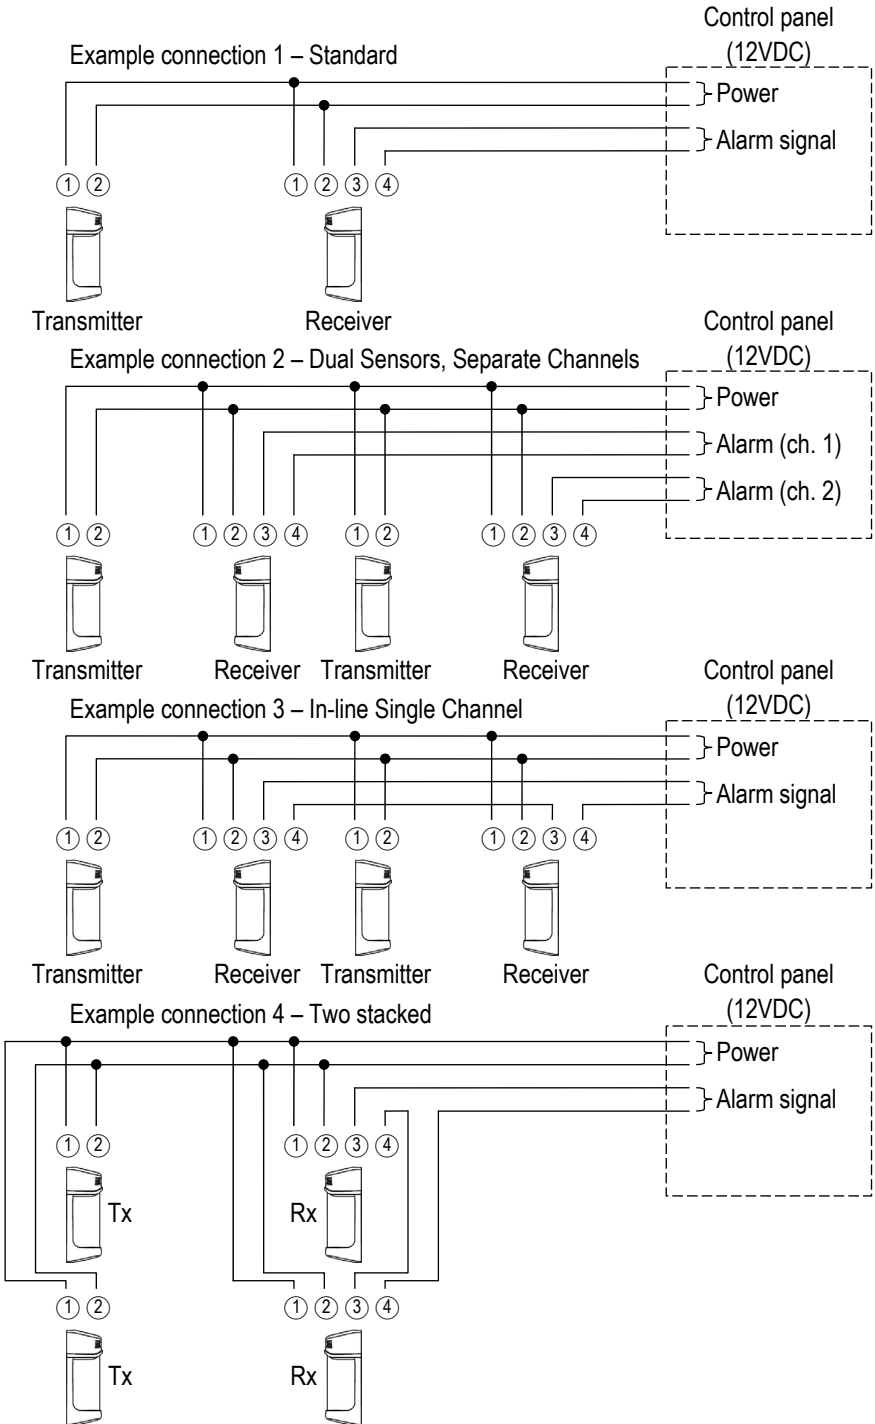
Control panel (12VDC)

Example connection 1 – Standard

Power

Alarm signal

① ②

① ② ③ ④

Transmitter

Receiver

Control panel (12VDC)

Example connection 2 – Dual Sensors, Separate Channels

Power

Alarm (ch. 1)

Alarm (ch. 2)

① ②

① ② ③ ④

① ②

① ② ③ ④

Transmitter

Receiver

Transmitter

Receiver

Control panel (12VDC)

Example connection 3 – In-line Single Channel

Power

Alarm signal

① ②

① ② ③ ④

① ②

① ② ③ ④

Transmitter

Receiver

Transmitter

Receiver

Control panel (12VDC)

Example connection 4 – Two stacked

Power

Alarm signal

① ②

① ② ③ ④

Tx

Rx

① ②

① ② ③ ④

Tx

Rx